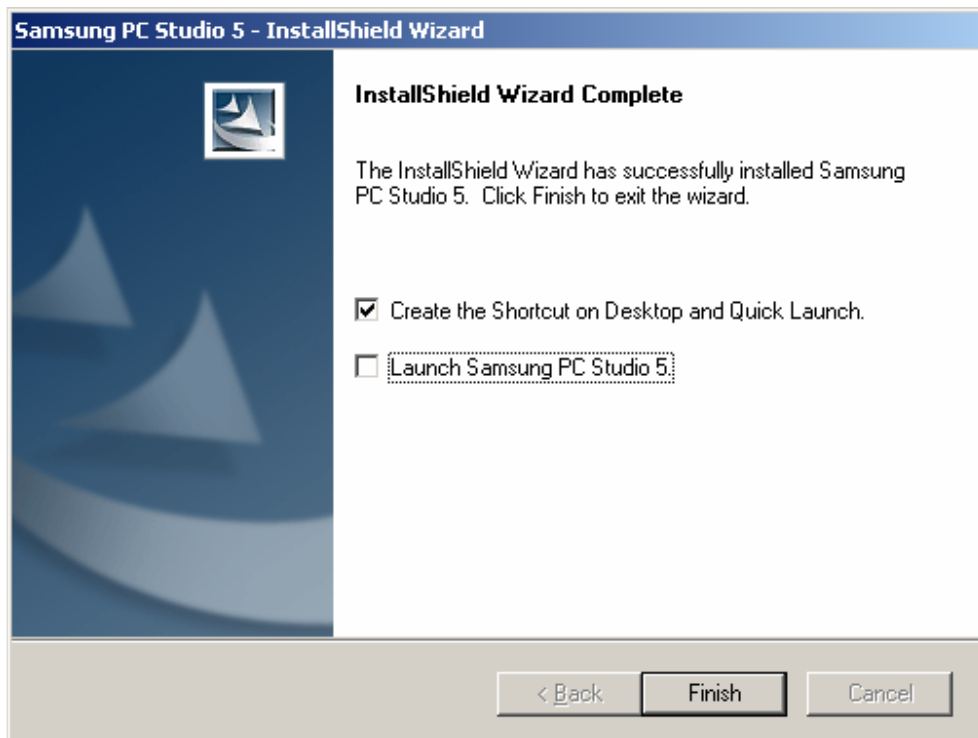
Samsung PC Studio 5 - InstallShield Wizard

InstallShield Wizard Complete

The InstallShield Wizard has successfully installed Samsung PC Studio 5. Click Finish to exit the wizard.

Create the Shortcut on Desktop and Quick Launch.

Launch Samsung PC Studio 5.

< Back

Finish

Cancel